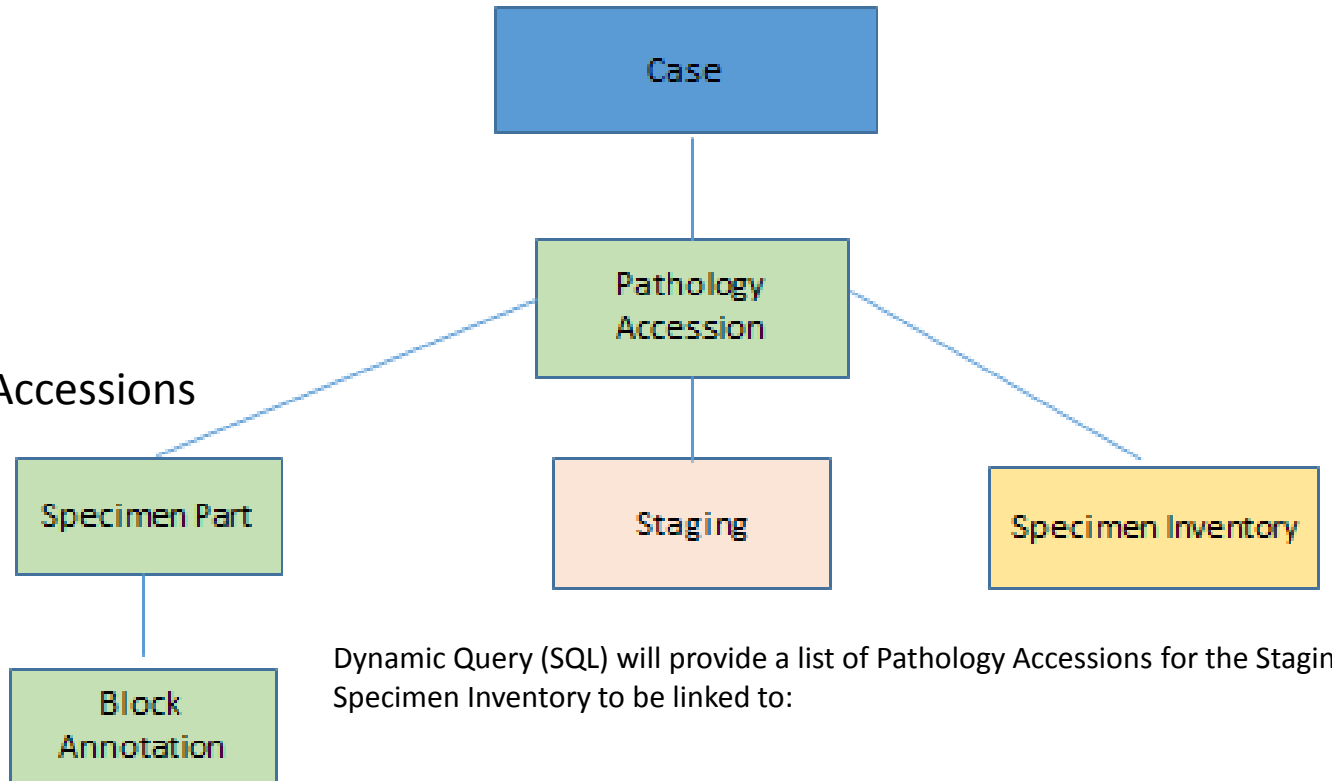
Case

Pathology Accession

Accessions

Specimen Part

Staging

Specimen Inventory

Block Annotation

Dynamic Query (SQL) will provide a list of Pathology Accessions for the Stagin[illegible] Specimen Inventory to be linked to: